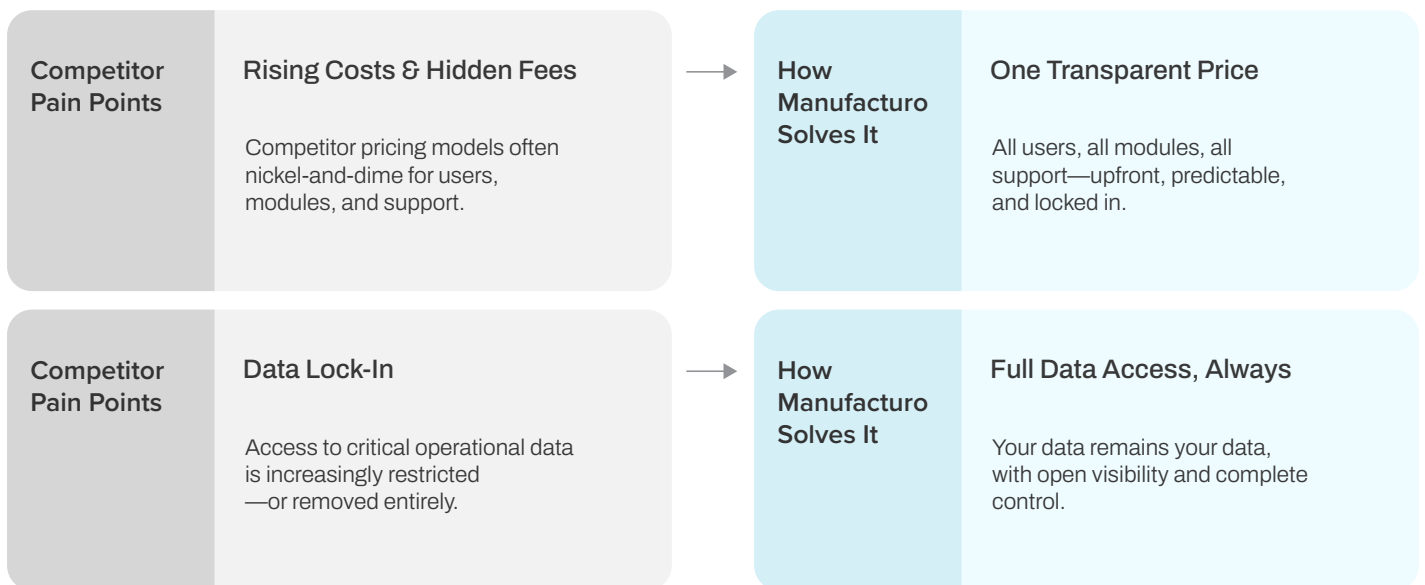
Competitor Pain Points

Rising Costs & Hidden Fees

Competitor pricing models often nickel-and-dime for users, modules, and support.

How Manufacturo Solves It

One Transparent Price

All users, all modules, all support—upfront, predictable, and locked in.

Competitor Pain Points

Data Lock-In

Access to critical operational data is increasingly restricted —or removed entirely.

How Manufacturo Solves It

Full Data Access, Always

Your data remains your data, with open visibility and complete control.